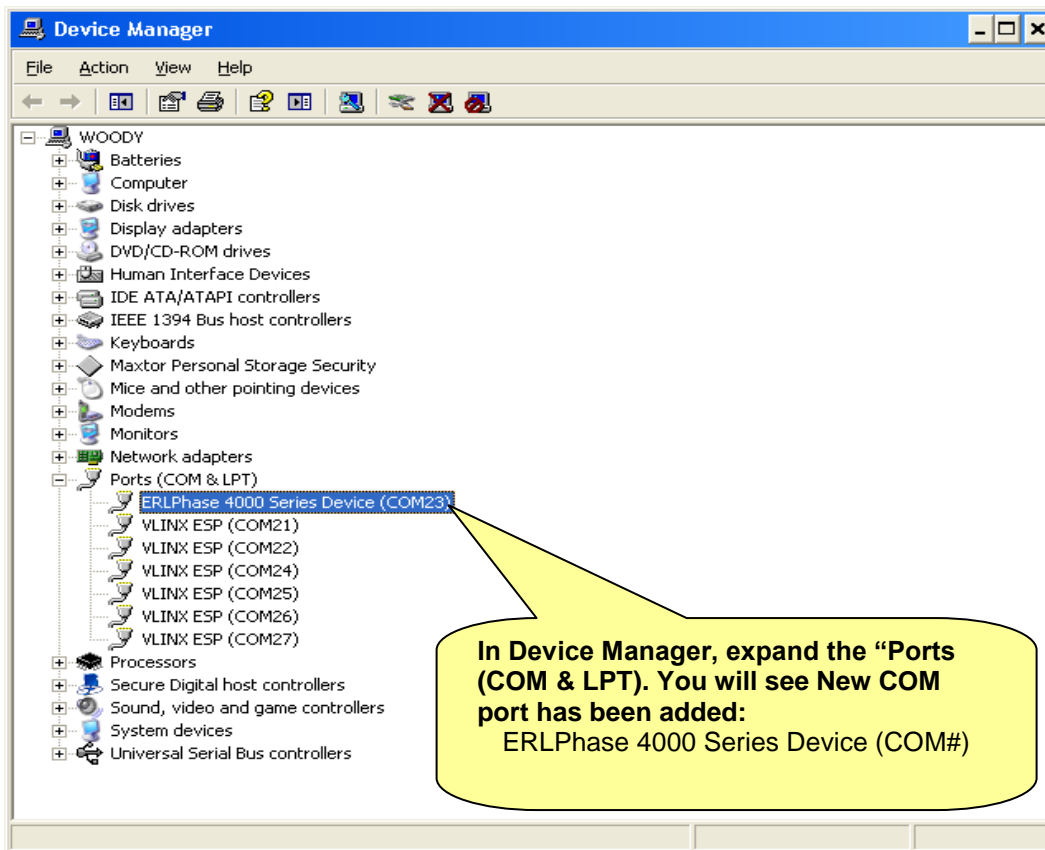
Device Manager

File Action View Help

WOODY
Batteries
Computer
Disk drives
Display adapters
DVD/CD-ROM drives
Human Interface Devices
IDE ATA/ATAPI controllers
IEEE 1394 Bus host controllers
Keyboards
Maxtor Personal Storage Security
Mice and other pointing devices
Modems
Monitors
Network adapters
Ports (COM & LPT)
ERLPhase 4000 Series Device (COM23)
VLINX ESP (COM21)
VLINX ESP (COM22)
VLINX ESP (COM24)
VLINX ESP (COM25)
VLINX ESP (COM26)
VLINX ESP (COM27)
Processors
Secure Digital host controllers
Sound, video and game controllers
System devices
Universal Serial Bus controllers

**In Device Manager, expand the "Ports (COM & LPT). You will see New COM port has been added:**
ERLPhase 4000 Series Device (COM#)